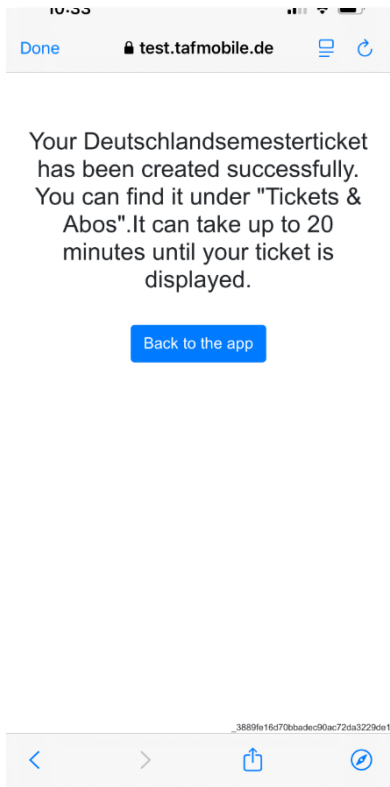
Done test.tafmobile.de

Your Deutschlandsemesterticket has been created successfully. You can find it under "Tickets & Abos".It can take up to 20 minutes until your ticket is displayed.

Back to the app

_3889fe16d70bbadec90ac72da3229de1